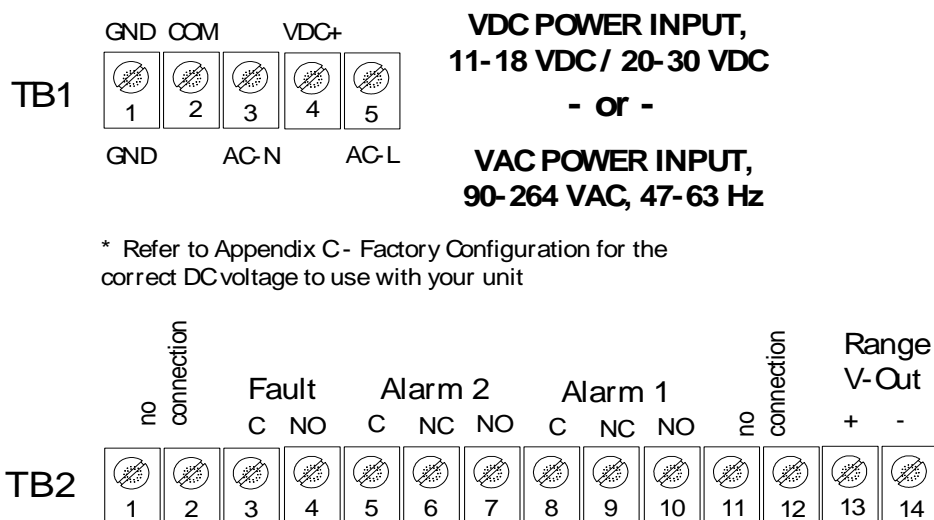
GND COM VDC+

TB1

1 2 3 4 5

GND AC-N AC-L

VDC POWER INPUT, 11-18 VDC / 20-30 VDC

- or -

VAC POWER INPUT, 90-264 VAC, 47-63 Hz

* Refer to Appendix C - Factory Configuration for the correct DC voltage to use with your unit

no connection

Fault
C NO

Alarm 2
C NC NO

Alarm 1
C NC NO

no connection

Range V-Out
+ -

TB2

1 2 3 4 5 6 7 8 9 10 11 12 13 14